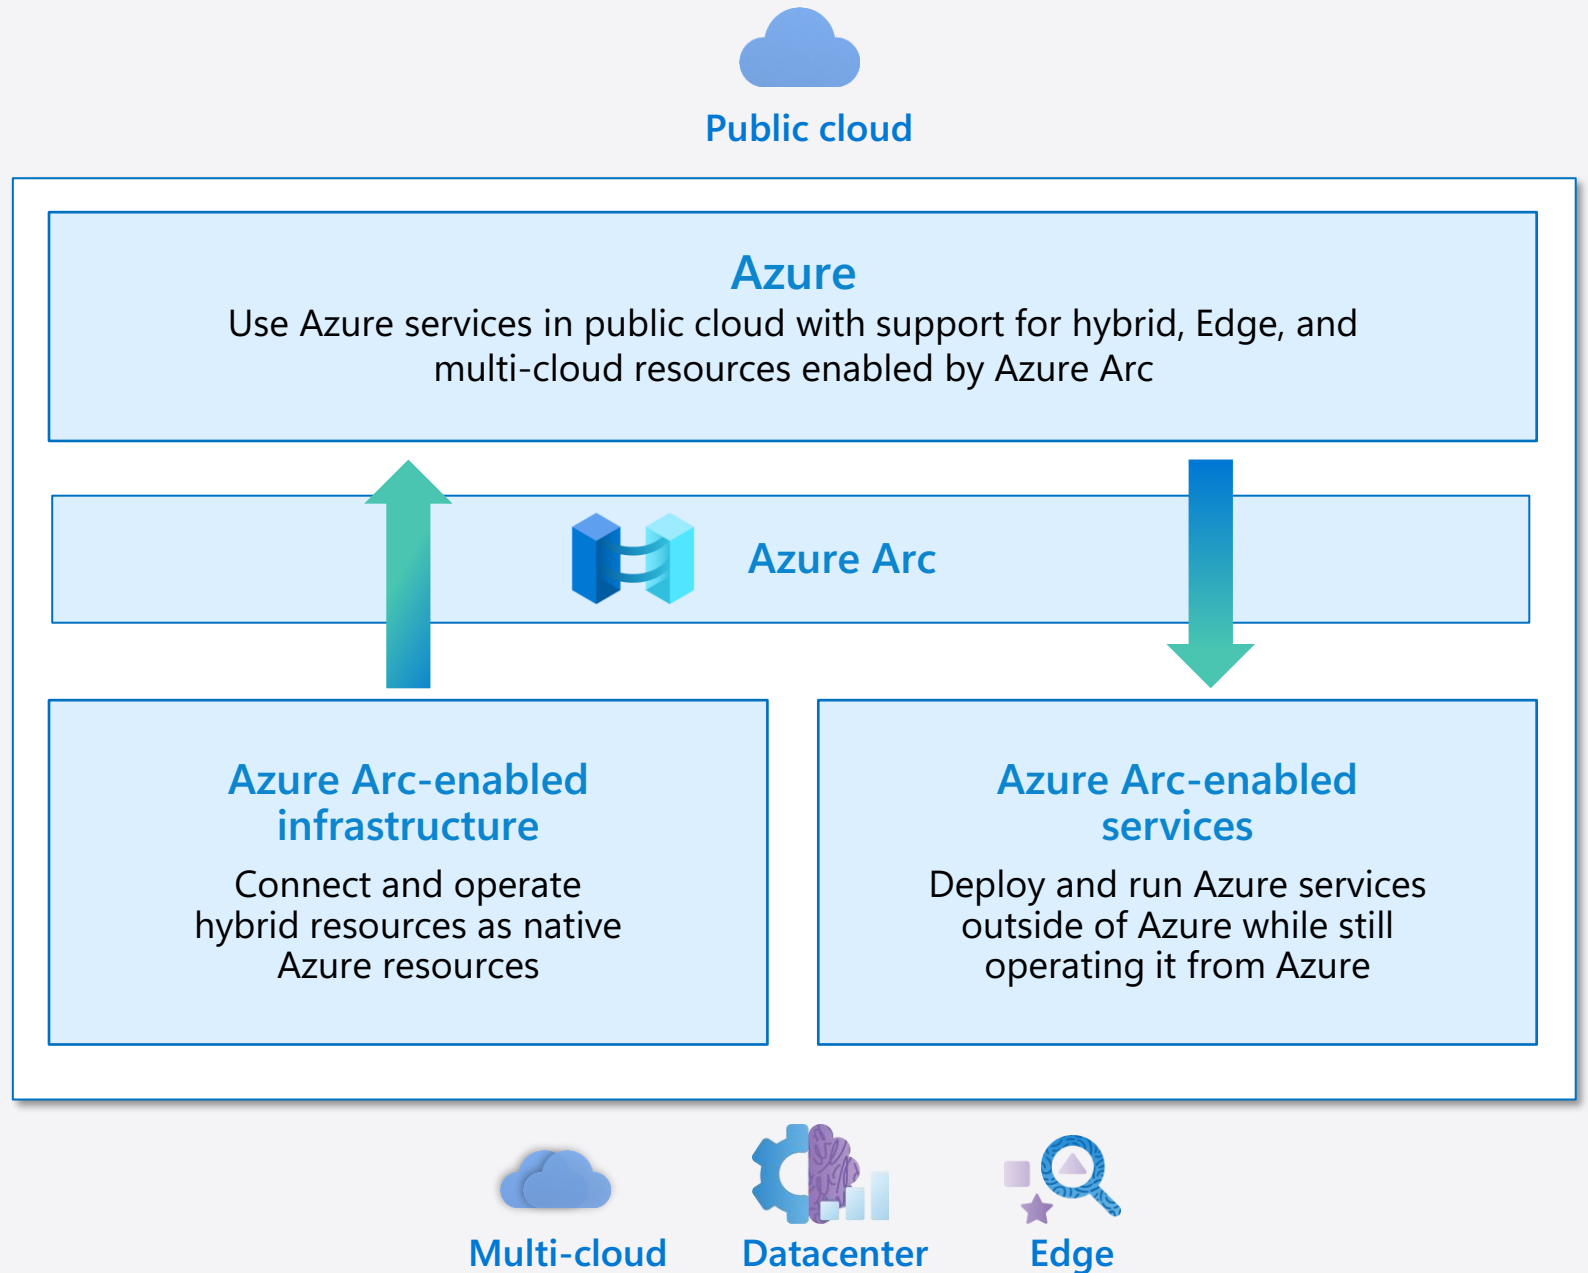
Public cloud

Azure
Use Azure services in public cloud with support for hybrid, Edge, and multi-cloud resources enabled by Azure Arc

Azure Arc

Azure Arc-enabled infrastructure
Connect and operate hybrid resources as native Azure resources

Azure Arc-enabled services
Deploy and run Azure services outside of Azure while still operating it from Azure

Multi-cloud

Datacenter

Edge